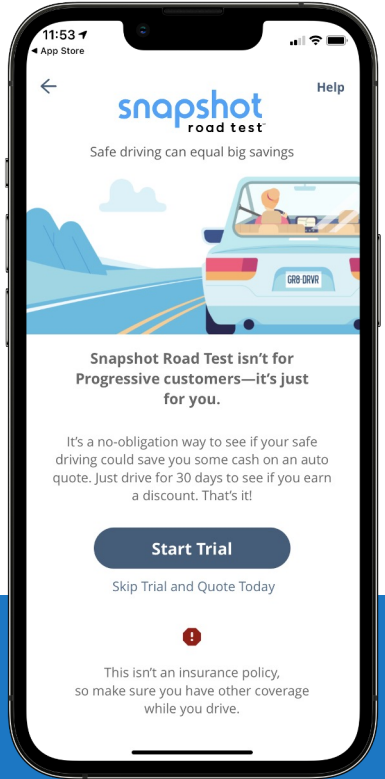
11:53
◂ App Store

Help

snapshot
road test™

Safe driving can equal big savings

GR8-DRVR

Snapshot Road Test isn't for Progressive customers—it's just for you.

It's a no-obligation way to see if your safe driving could save you some cash on an auto quote. Just drive for 30 days to see if you earn a discount. That's it!

Start Trial

Skip Trial and Quote Today

!

This isn't an insurance policy, so make sure you have other coverage while you drive.